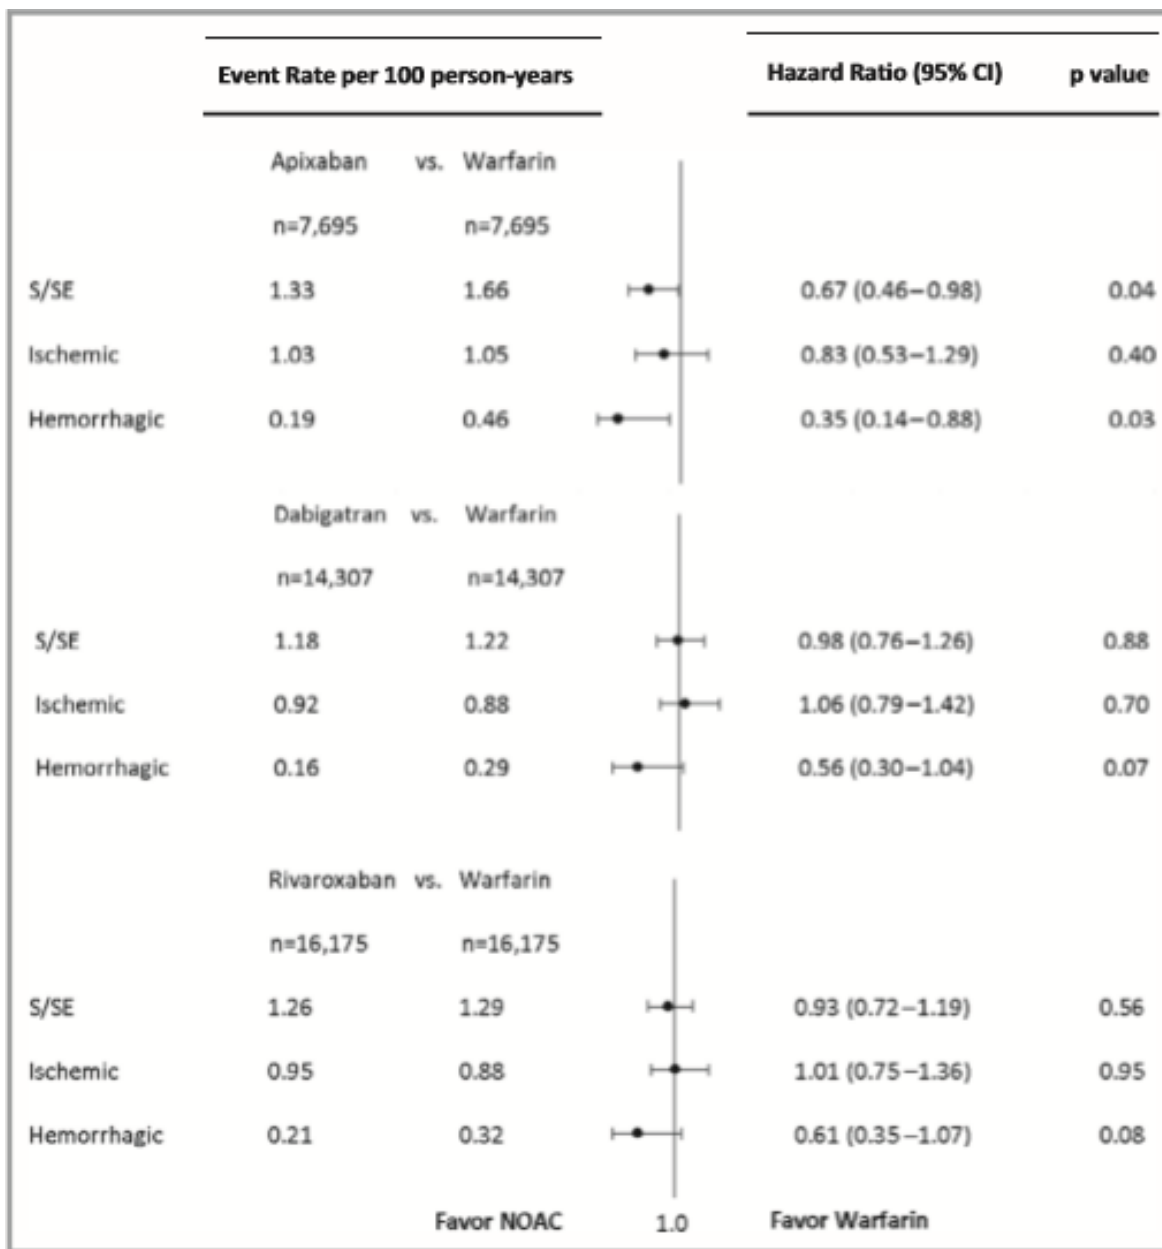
| | Event Rate per 100 person-years | | Hazard Ratio (95% CI) | p value |
|---|---|---|---|---|
| | Apixaban vs. | Warfarin | | |
| | n=7,695 | n=7,695 | | |
| S/SE | 1.33 | 1.66 | 0.67 (0.46–0.98) | 0.04 |
| Ischemic | 1.03 | 1.05 | 0.83 (0.53–1.29) | 0.40 |
| Hemorrhagic | 0.19 | 0.46 | 0.35 (0.14–0.88) | 0.03 |
| | Dabigatran vs. | Warfarin | | |
| | n=14,307 | n=14,307 | | |
| S/SE | 1.18 | 1.22 | 0.98 (0.76–1.26) | 0.88 |
| Ischemic | 0.92 | 0.88 | 1.06 (0.79–1.42) | 0.70 |
| Hemorrhagic | 0.16 | 0.29 | 0.56 (0.30–1.04) | 0.07 |
| | Rivaroxaban vs. | Warfarin | | |
| | n=16,175 | n=16,175 | | |
| S/SE | 1.26 | 1.29 | 0.93 (0.72–1.19) | 0.56 |
| Ischemic | 0.95 | 0.88 | 1.01 (0.75–1.36) | 0.95 |
| Hemorrhagic | 0.21 | 0.32 | 0.61 (0.35–1.07) | 0.08 |

Favor NOAC 1.0 Favor Warfarin